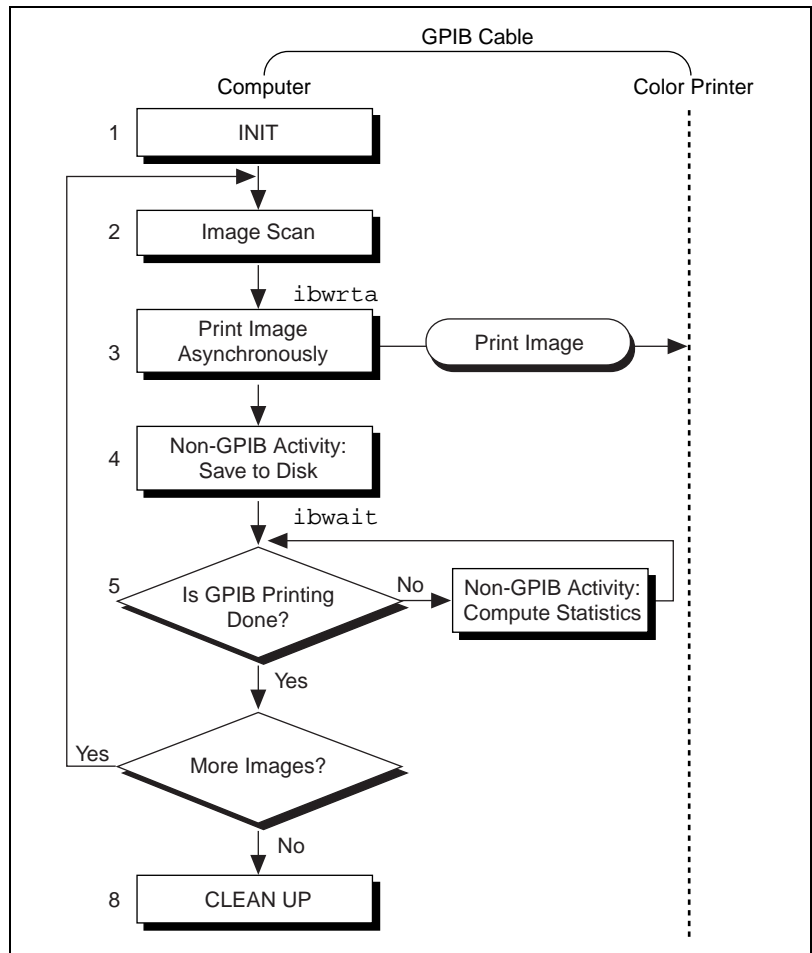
GPIB Cable

Computer

Color Printer

1 INIT

2 Image Scan

ibwrta

3 Print Image Asynchronously

Print Image

4 Non-GPIB Activity: Save to Disk

ibwait

5 Is GPIB Printing Done?

No

Non-GPIB Activity: Compute Statistics

Yes

Yes

More Images?

No

8 CLEAN UP